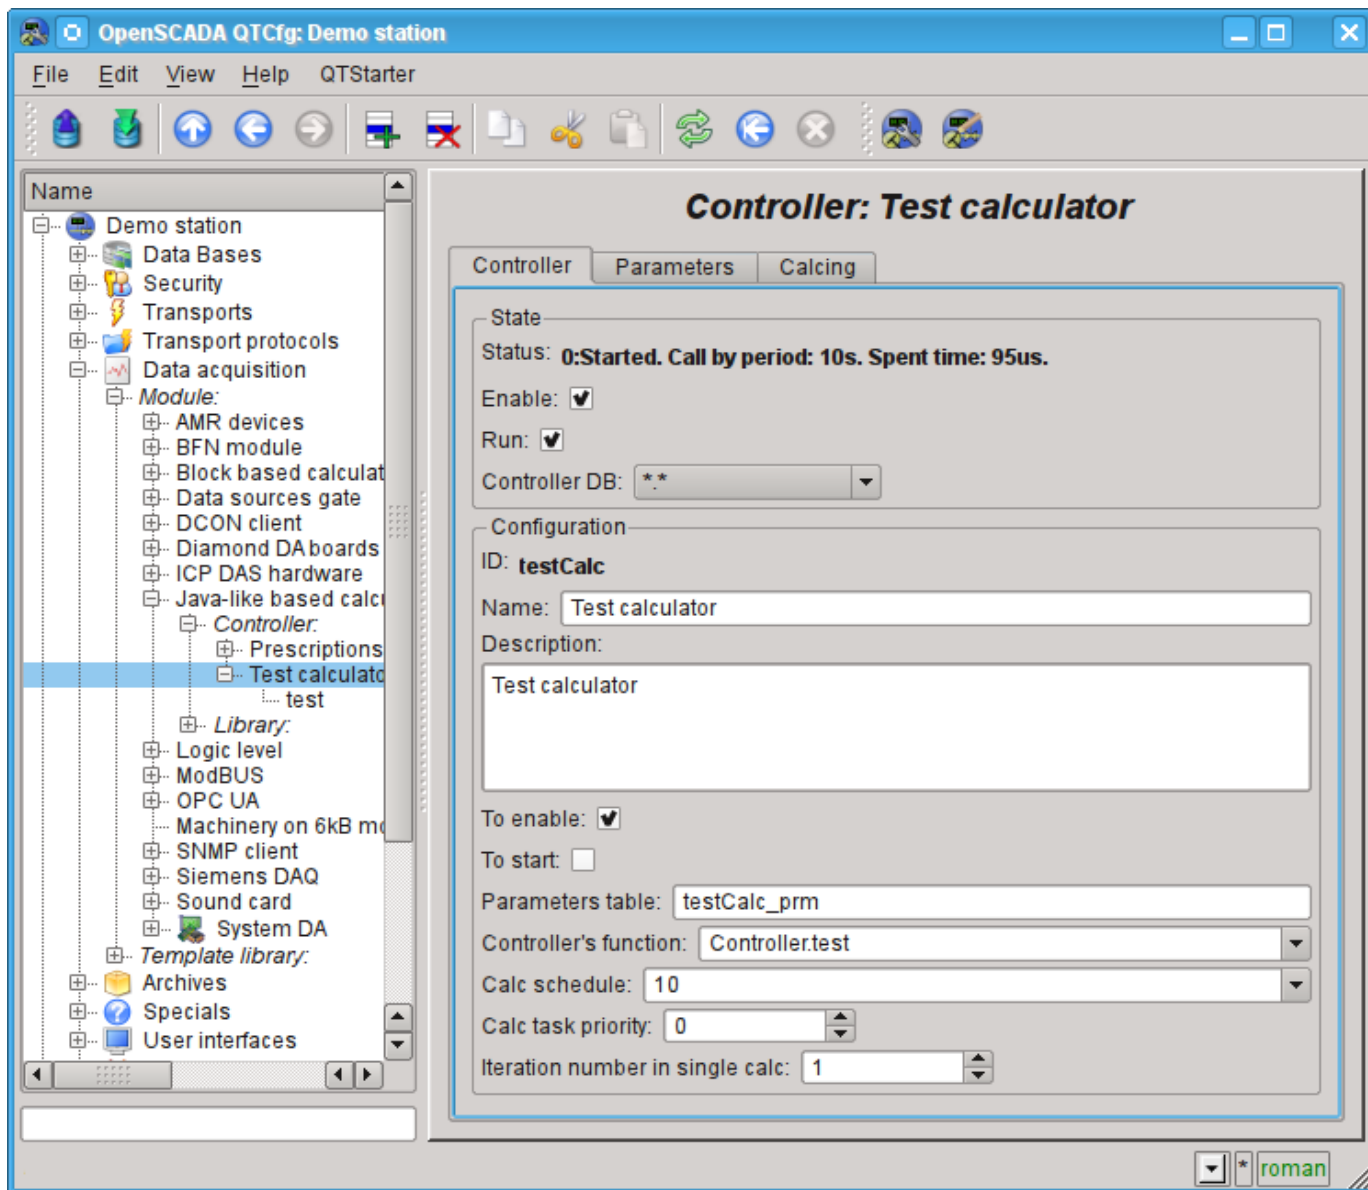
OpenSCADA QTCfg: Demo station

File Edit View Help QTStarter

Name
Demo station
Data Bases
Security
Transports
Transport protocols
Data acquisition
Module:
AMR devices
BFN module
Block based calculat
Data sources gate
DCON client
Diamond DA boards
ICP DAS hardware
Java-like based calc
Controller:
Prescriptions
Test calculato
test
Library:
Logic level
ModBUS
OPC UA
Machinery on 6kB m
SNMP client
Siemens DAQ
Sound card
System DA
Template library:
Archives
Specials
User interfaces

Controller: Test calculator

Controller Parameters Calcing

State
Status: 0:Started. Call by period: 10s. Spent time: 95us.
Enable:
Run:
Controller DB: *.*

Configuration
ID: testCalc
Name: Test calculator
Description:
Test calculator
To enable:
To start:
Parameters table: testCalc_prm
Controller's function: Controller.test
Calc schedule: 10
Calc task priority: 0
Iteration number in single calc: 1

* roman